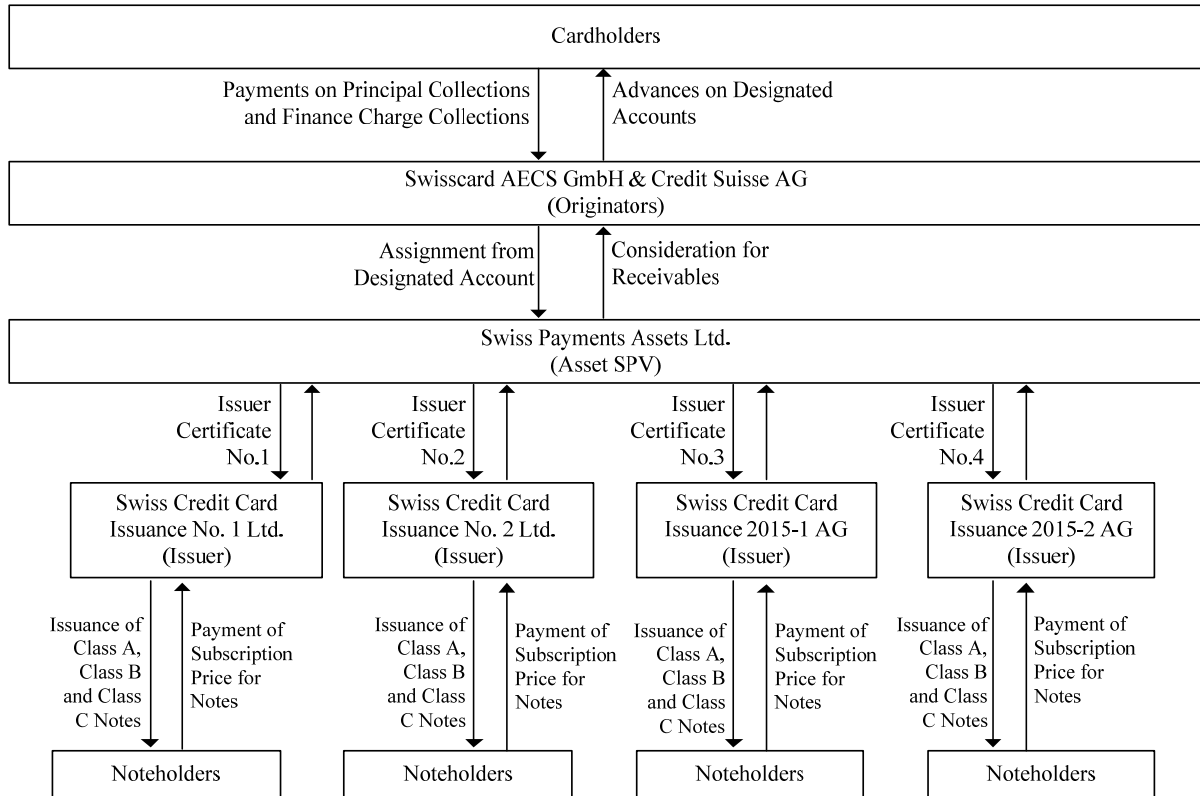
Cardholders

Payments on Principal Collections and Finance Charge Collections

Advances on Designated Accounts

Swisscard AECS GmbH & Credit Suisse AG
(Originators)

Assignment from Designated Account

Consideration for Receivables

Swiss Payments Assets Ltd.
(Asset SPV)

Issuer Certificate No.1

Issuer Certificate No.2

Issuer Certificate No.3

Issuer Certificate No.4

Swiss Credit Card Issuance No. 1 Ltd.
(Issuer)

Swiss Credit Card Issuance No. 2 Ltd.
(Issuer)

Swiss Credit Card Issuance 2015-1 AG
(Issuer)

Swiss Credit Card Issuance 2015-2 AG
(Issuer)

Issuance of Class A, Class B and Class C Notes

Payment of Subscription Price for Notes

Issuance of Class A, Class B and Class C Notes

Payment of Subscription Price for Notes

Issuance of Class A, Class B and Class C Notes

Payment of Subscription Price for Notes

Issuance of Class A, Class B and Class C Notes

Payment of Subscription Price for Notes

Noteholders

Noteholders

Noteholders

Noteholders